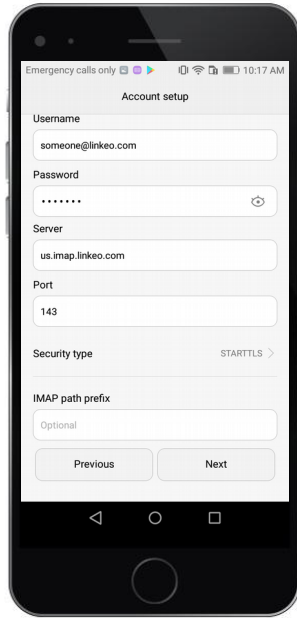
Emergency calls only 10:17 AM

Account setup

Username

someone@linkeo.com

Password

•••••••

Server

us.imap.linkeo.com

Port

143

Security type STARTTLS

IMAP path prefix

Optional

Previous

Next